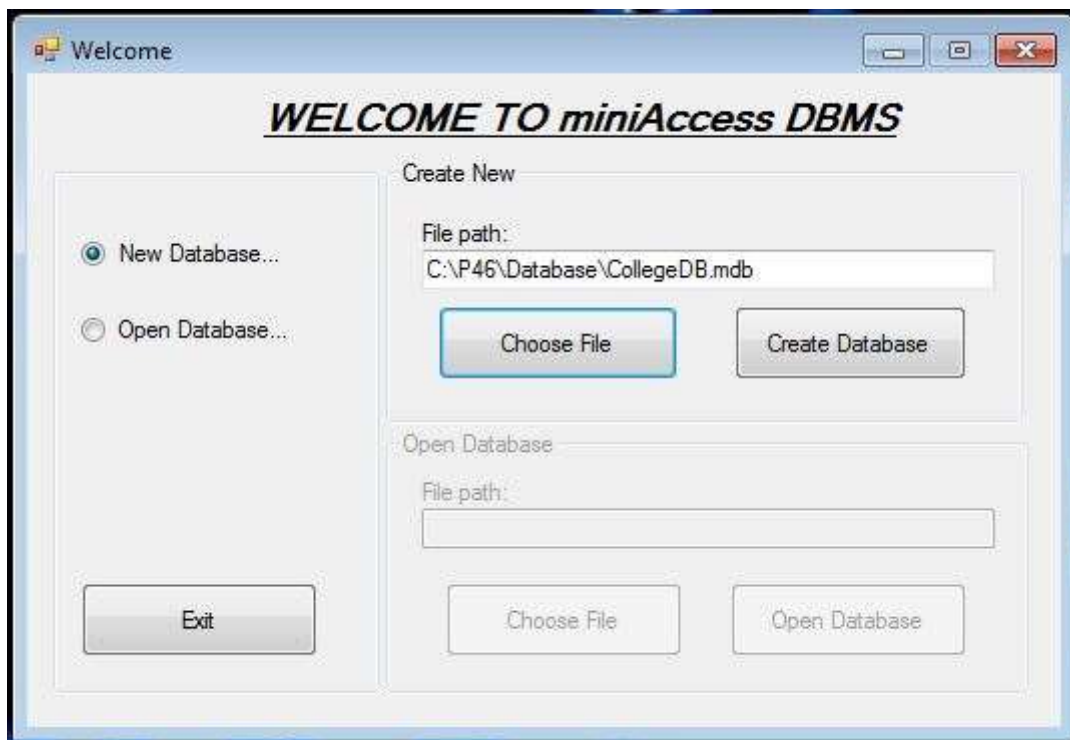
Welcome

WELCOME TO miniAccess DBMS

New Database...

Open Database...

Create New

File path:

C:\P46\Database\CollegeDB.mdb

Choose File

Create Database

Open Database

File path:

Choose File

Open Database

Exit